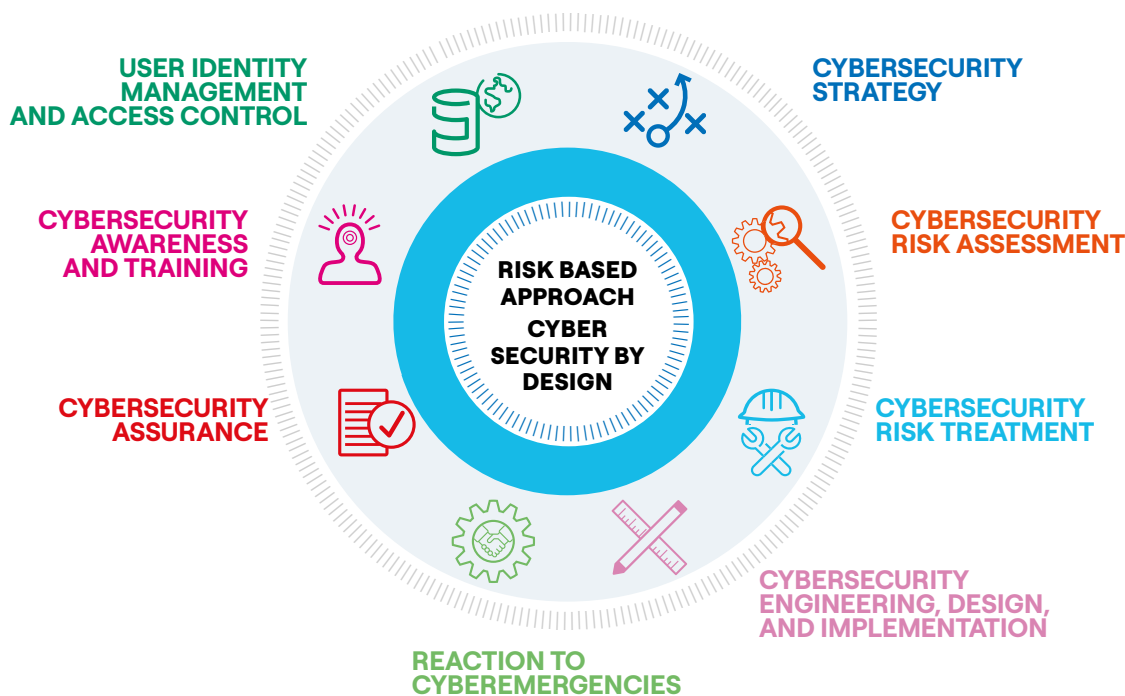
USER IDENTITY MANAGEMENT AND ACCESS CONTROL

CYBERSECURITY STRATEGY

CYBERSECURITY AWARENESS AND TRAINING

CYBERSECURITY RISK ASSESSMENT

RISK BASED APPROACH
CYBER SECURITY BY DESIGN

CYBERSECURITY ASSURANCE

CYBERSECURITY RISK TREATMENT

CYBERSECURITY ENGINEERING, DESIGN, AND IMPLEMENTATION

REACTION TO CYBEREMERGENCIES